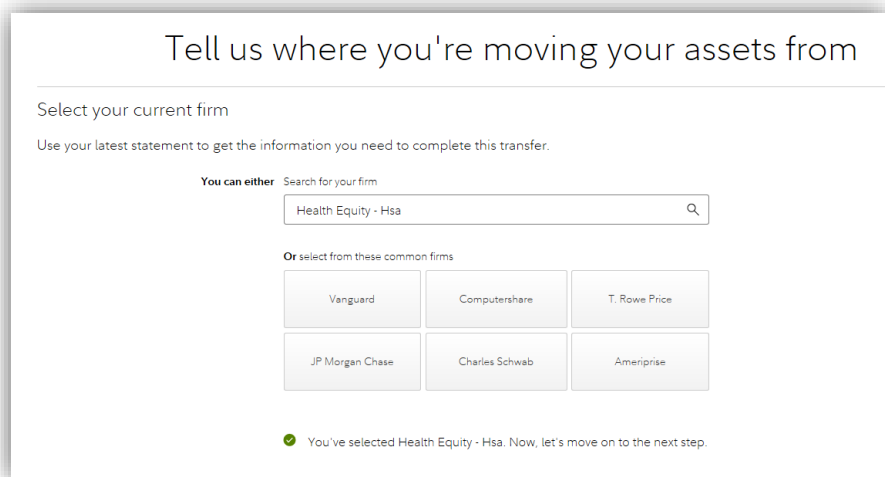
Tell us where you're moving your assets from

Select your current firm

Use your latest statement to get the information you need to complete this transfer.

**You can either** Search for your firm

Health Equity - Hsa

**Or** select from these common firms

| Vanguard | Computershare | T. Rowe Price |
|---|---|---|
| JP Morgan Chase | Charles Schwab | Ameriprise |

You've selected Health Equity - Hsa. Now, let's move on to the next step.